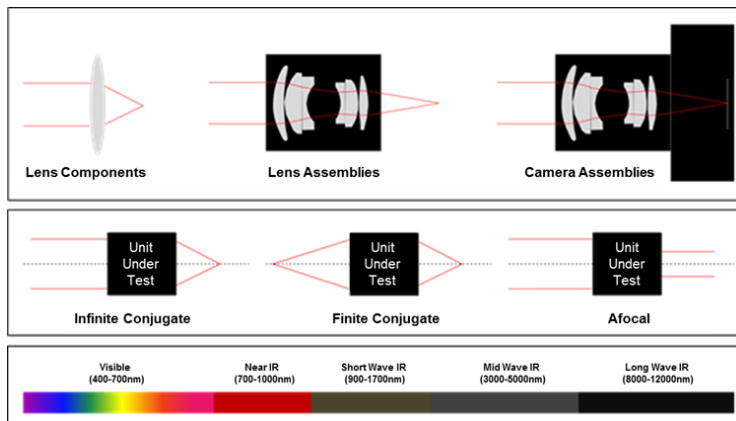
Lens Components

Lens Assemblies

Camera Assemblies

Unit Under Test

Unit Under Test

Unit Under Test

Infinite Conjugate

Finite Conjugate

Afocal

Visible (400-700nm)

Near IR (700-1000nm)

Short Wave IR (900-1700nm)

Mid Wave IR (3000-5000nm)

Long Wave IR (8000-12000nm)